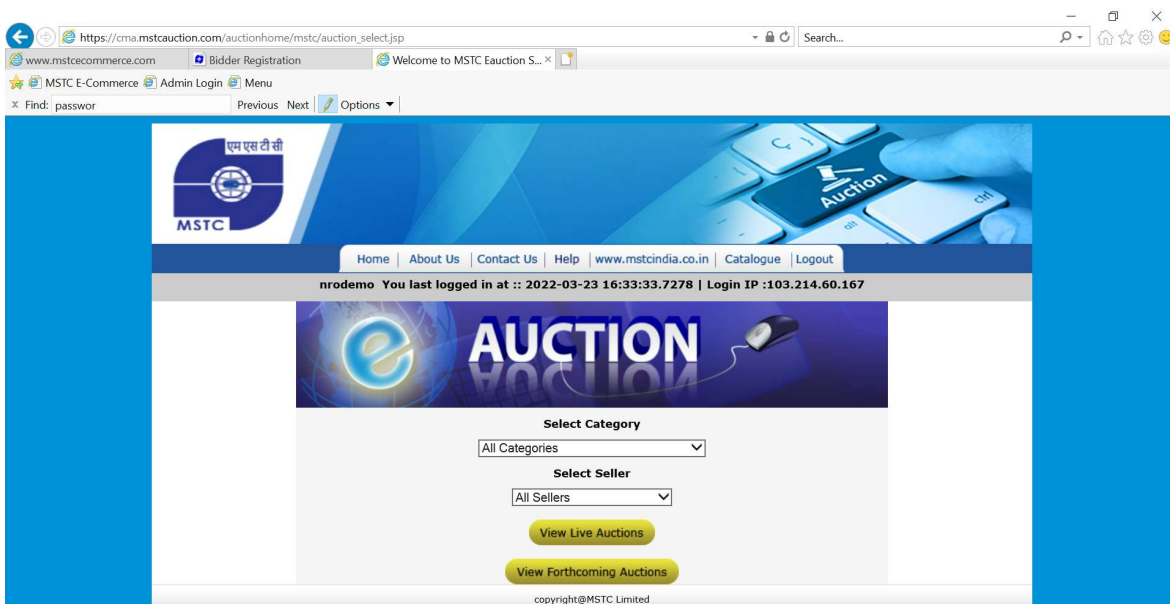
https://cma.mstcauction.com/auctionhome/mstc/auction_select.jsp

Search...

www.mstcecommerce.com | Bidder Registration | Welcome to MSTC Eauction S... ×

MSTC E-Commerce | Admin Login | Menu

× Find: passwor | Previous | Next | Options

एम एस टी सी

MSTC

Auction

ctrl

Home | About Us | Contact Us | Help | www.mstcindia.co.in | Catalogue | Logout

nrodemo You last logged in at :: 2022-03-23 16:33:33.7278 | Login IP :103.214.60.167

e AUCTION

Select Category

All Categories

Select Seller

All Sellers

View Live Auctions

View Forthcoming Auctions

copyright@MSTC Limited